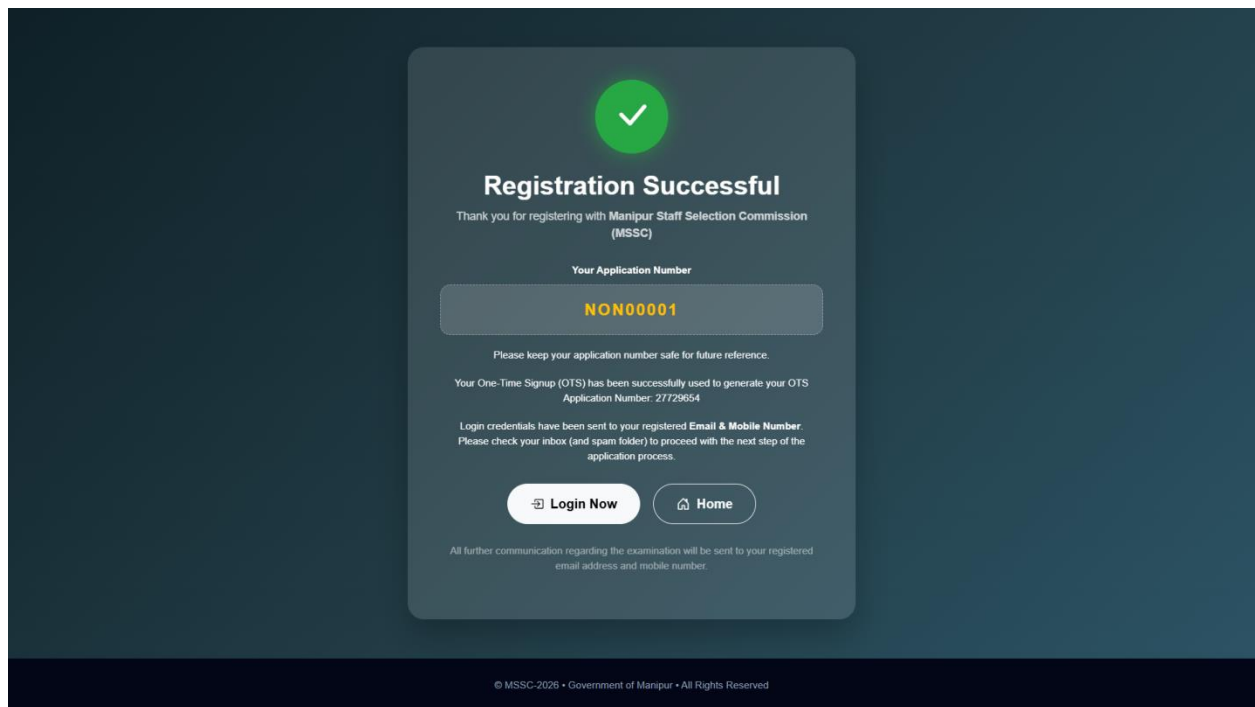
Registration Successful

Thank you for registering with Manipur Staff Selection Commission (MSSC)

Your Application Number

NON00001

Please keep your application number safe for future reference.

Your One-Time Signup (OTS) has been successfully used to generate your OTS Application Number: 27729654

Login credentials have been sent to your registered Email & Mobile Number. Please check your inbox (and spam folder) to proceed with the next step of the application process.

Login Now

Home

All further communication regarding the examination will be sent to your registered email address and mobile number.

© MSSC-2026 • Government of Manipur • All Rights Reserved